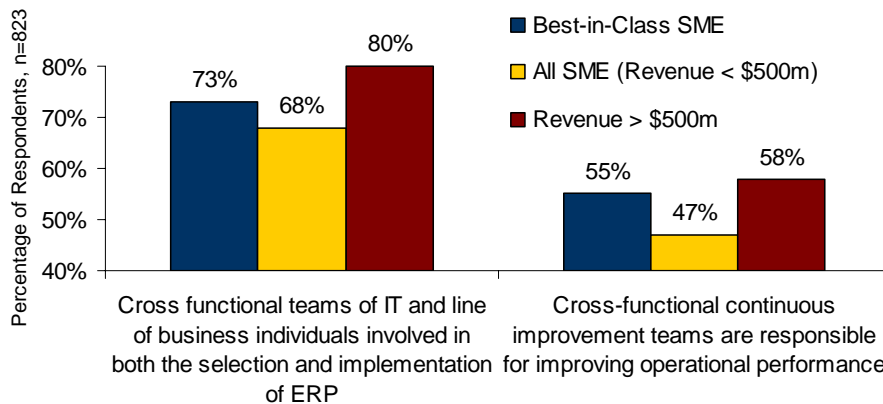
Percentage of Respondents, n=823

80%
70%
60%
50%
40%

Best-in-Class SME
All SME (Revenue < \$500m)
Revenue > \$500m

73%
68%
80%

55%
47%
58%

Cross functional teams of IT and line of business individuals involved in both the selection and implementation of ERP

Cross-functional continuous improvement teams are responsible for improving operational performance